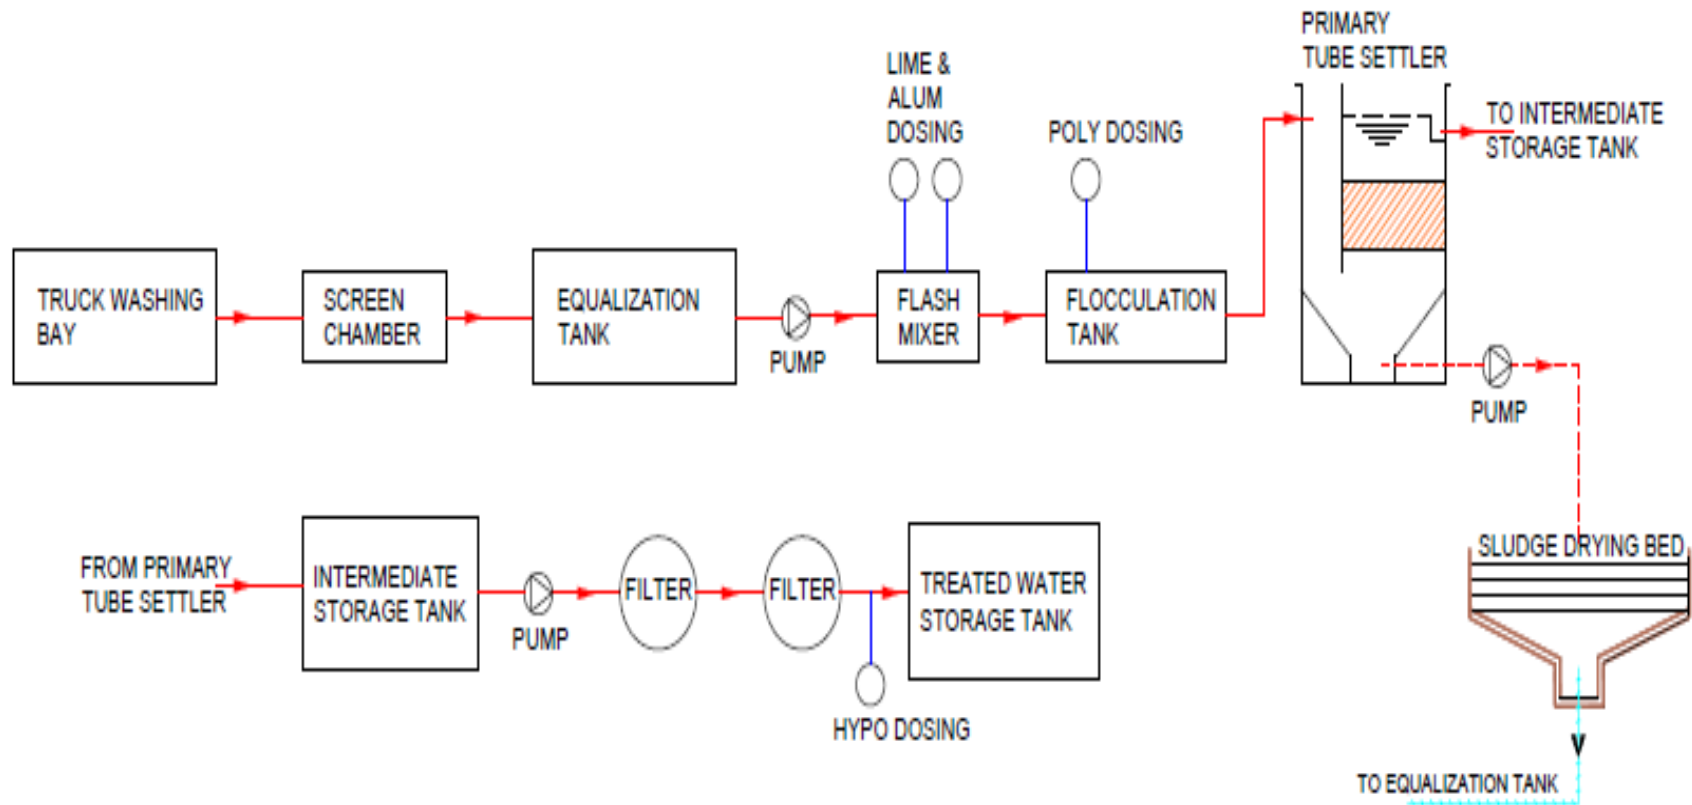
PRIMARY TUBE SETTLER

LIME & ALUM DOSING

POLY DOSING

TO INTERMEDIATE STORAGE TANK

TRUCK WASHING BAY

SCREEN CHAMBER

EQUALIZATION TANK

PUMP

FLASH MIXER

FLOCCULATION TANK

PUMP

SLUDGE DRYING BED

FROM PRIMARY TUBE SETTLER

INTERMEDIATE STORAGE TANK

PUMP

FILTER

FILTER

TREATED WATER STORAGE TANK

HYPO DOSING

TO EQUALIZATION TANK